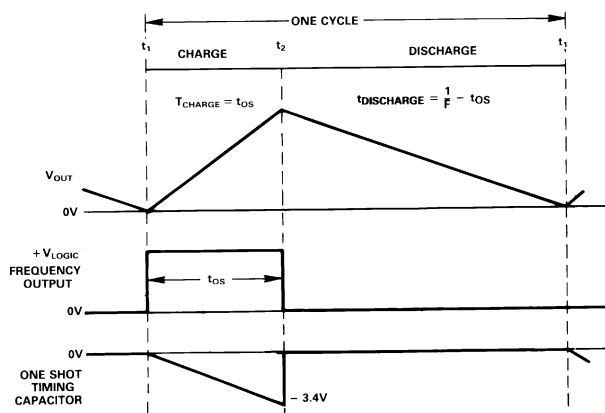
ONE CYCLE

$t_1$ CHARGE $t_2$ DISCHARGE $t_1$

$T_{CHARGE} = t_{OS}$

$t_{DISCHARGE} = \frac{1}{F} - t_{OS}$

$V_{OUT}$

0V

$+V_{LOGIC}$

FREQUENCY OUTPUT

$t_{OS}$

0V

0V

ONE SHOT TIMING CAPACITOR

– 3.4V